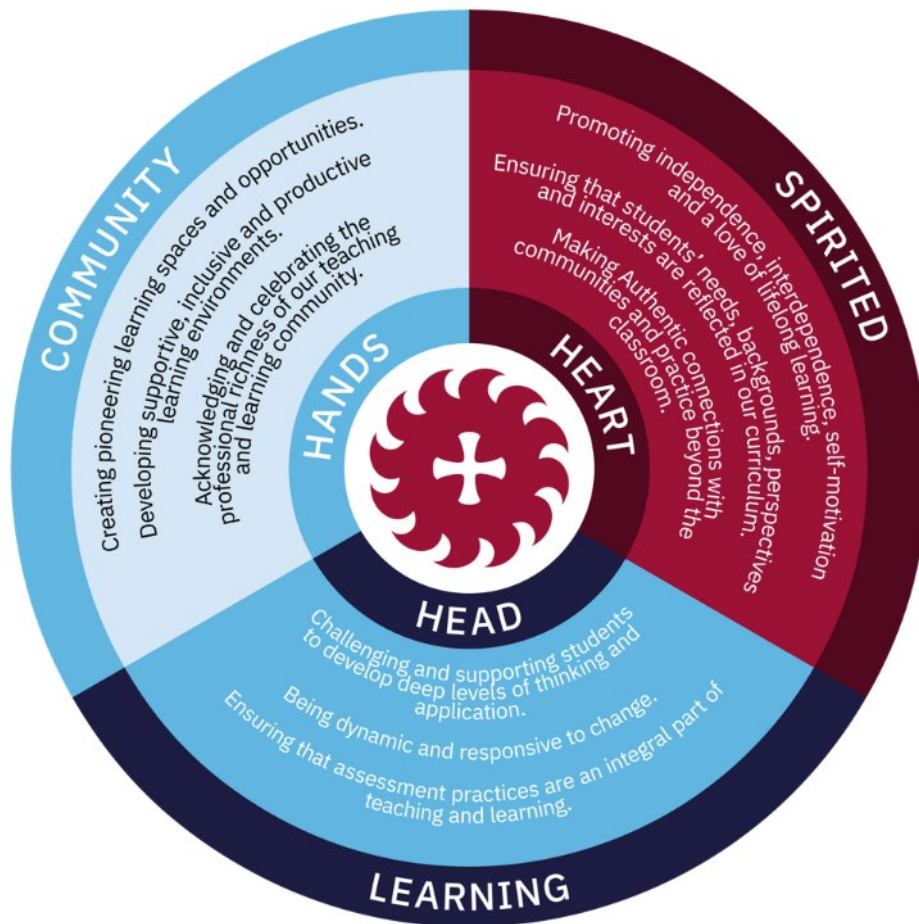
COMMUNITY

Creating pioneering learning spaces and opportunities.

Developing supportive, inclusive and productive learning environments.

Acknowledging and celebrating the professional richness of our teaching and learning community.

HANDS

SPIRITED

Promoting independence, interdependence, self-motivation and a love of lifelong learning.

Ensuring that students' needs, backgrounds, perspectives and interests are reflected in our curriculum.

Making Authentic connections with communities and practice beyond the classroom.

HEART

HEAD

Challenging and supporting students to develop deep levels of thinking and application.

Being dynamic and responsive to change.

Ensuring that assessment practices are an integral part of teaching and learning.

LEARNING